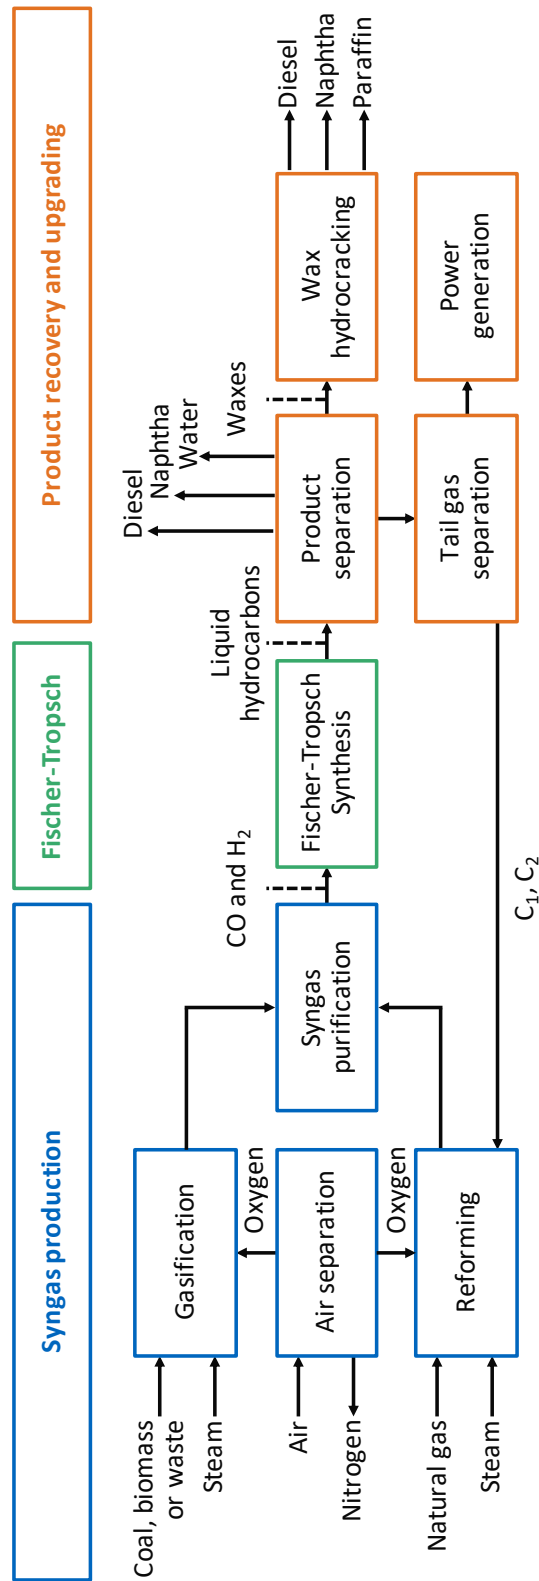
Syngas production

Fischer-Tropsch

Product recovery and upgrading

Coal, biomass or waste

Steam

Air

Nitrogen

Natural gas

Steam

Gasification

Oxygen

Air separation

Oxygen

Reforming

Syngas purification

CO and $H_2$

Fischer-Tropsch Synthesis

Liquid hydrocarbons

Product separation

Diesel

Naphtha

Water

Waxes

Wax hydrocracking

Diesel

Naphtha

Paraffin

Tail gas separation

Power generation

$C_1$, $C_2$